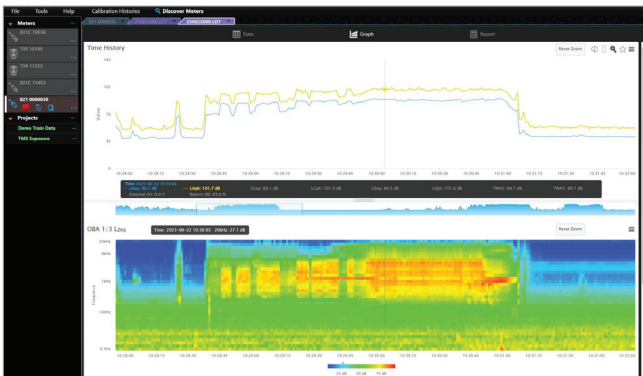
File Tools Help Calibration Histories Discover Meters

S21 0000030 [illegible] 23062200001.LDT

Meters
831C 10536
708 10189
708 11022
831C 11403
S21 0000030

Projects
Demo Train Data
TWS Exposure

Data Graph Report

Time History

Reset Zoom

140
105
70
35
0

Values

10:28:00 10:28:15 10:28:30 10:28:45 10:29:00 10:29:15 10:29:30 10:29:45 10:30:00 10:30:15 10:30:30 10:30:45 10:31:00 10:31:15 10:31:30 10:31:45 10:32:00

Time: 2023-06-22 10:30:04
LAeq: 86.7 dB
External DC: 0.0 V
LApk: 101.7 dB
Battery (%): 93.0 %
LCeq: 88.1 dB
LCpk: 101.3 dB
LAeq: 86.2 dB
LZpk: 101.6 dB
TWA(1): 84.7 dB
TWA(2): 84.7 dB

OBA 1/3 LZeq

Time: 2023-06-22 10:30:03 25kHz: 27.1 dB

Reset Zoom

20kHz
8kHz
1kHz
100Hz
6.3Hz

Frequency

10:28:00 10:28:15 10:28:30 10:28:45 10:29:00 10:29:15 10:29:30 10:29:45 10:30:00 10:30:15 10:30:30 10:30:45 10:31:00 10:31:15 10:31:30 10:31:45 10:32:00

25 dB 50 dB 75 dB